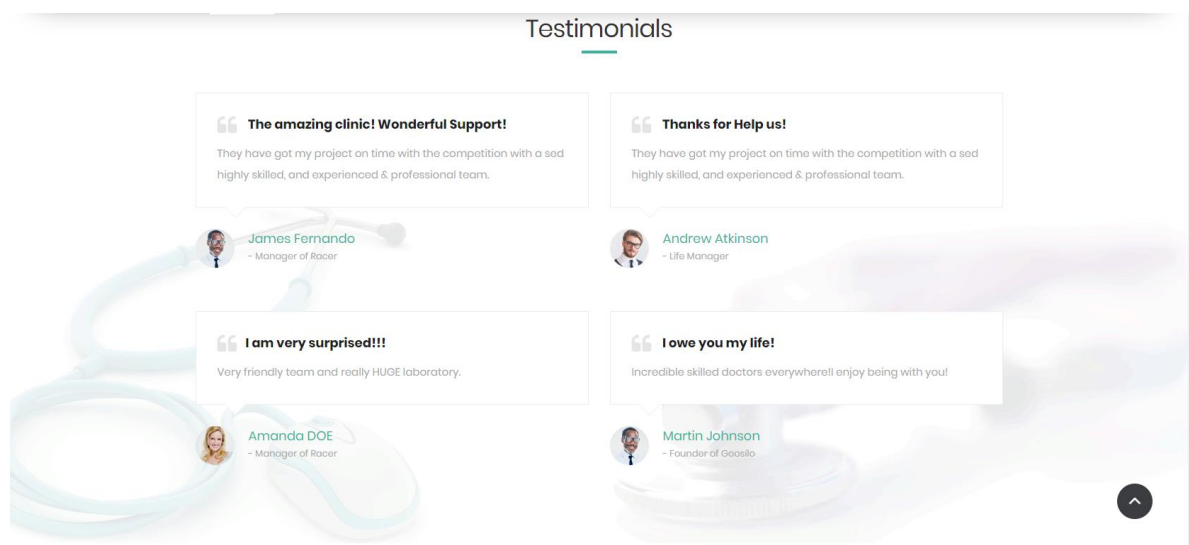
Testimonials

The amazing clinic! Wonderful Support!

They have got my project on time with the competition with a sed highly skilled, and experienced & professional team.

James Fernando
- Manager of Racer

Thanks for Help us!

They have got my project on time with the competition with a sed highly skilled, and experienced & professional team.

Andrew Atkinson
- Life Manager

I am very surprised!!!

Very friendly team and really HUGE laboratory.

Amanda DOE
- Manager of Racer

I owe you my life!

Incredible skilled doctors everywhere!I enjoy being with you!

Martin Johnson
- Founder of Goosilo